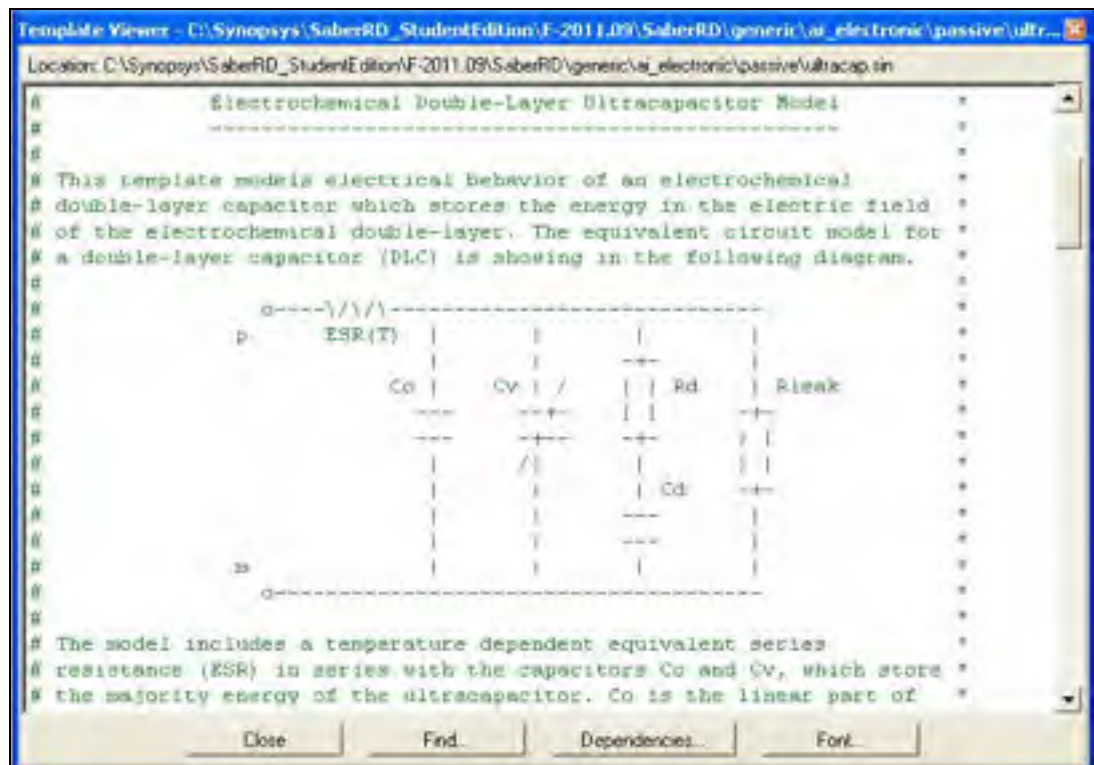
Template Viewer - C:\Synopsys\SaberRD_StudentEdition\F-2011.09\SaberRD\generic\ai_electronic\passive\ultr...

Location: C:\Synopsys\SaberRD_StudentEdition\F-2011.09\SaberRD\generic\ai_electronic\passive\ultracap.sin

# Electrochemical Double-Layer Ultracapacitor Model *
# ------------------------------------------------- *
# *
# This template models electrical behavior of an electrochemical *
# double-layer capacitor which stores the energy in the electric field *
# of the electrochemical double-layer. The equivalent circuit model for *
# a double-layer capacitor (DLC) is showing in the following diagram. *
# *
# o----\/\/\------------------------------- *
# p ESR(T) | | | | *
# | | -+- | *
# Co | Cv | / | | Rd | Rleak *
# --- --+- | | -+- *
# --- -+-- -+- | | *
# | /| | | | *
# | | | Cd -+- *
# | | --- | *
# | | --- | *
# m | | | | *
# o---------------------------------------- *
# *
# The model includes a temperature dependent equivalent series *
# resistance (ESR) in series with the capacitors Co and Cv, which store *
# the majority energy of the ultracapacitor. Co is the linear part of *

Close Find... Dependencies... Font...